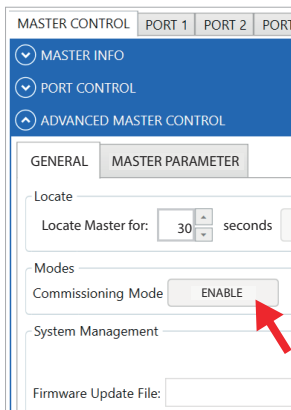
MASTER CONTROL PORT 1 PORT 2 POR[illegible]

MASTER INFO

PORT CONTROL

ADVANCED MASTER CONTROL

GENERAL MASTER PARAMETER

Locate

Locate Master for: 30 seconds

Modes

Commissioning Mode ENABLE

System Management

Firmware Update File: